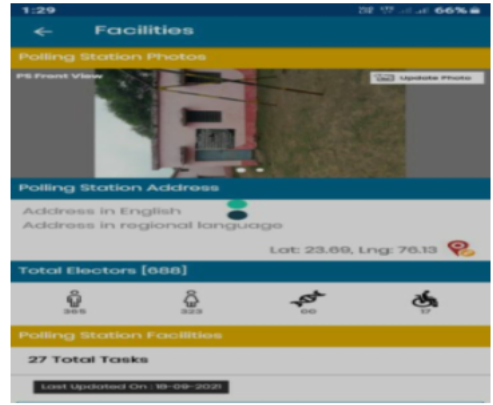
1:29 66%

Facilities

Polling Station Photos

PS Front View

Update Photo

Polling Station Address

Address in English

Address in regional language

Lat: 23.69, Lng: 76.13

Total Electors [688]

365

323

00

17

Polling Station Facilities

27 Total Tasks

Last Updated On : 18-09-2021